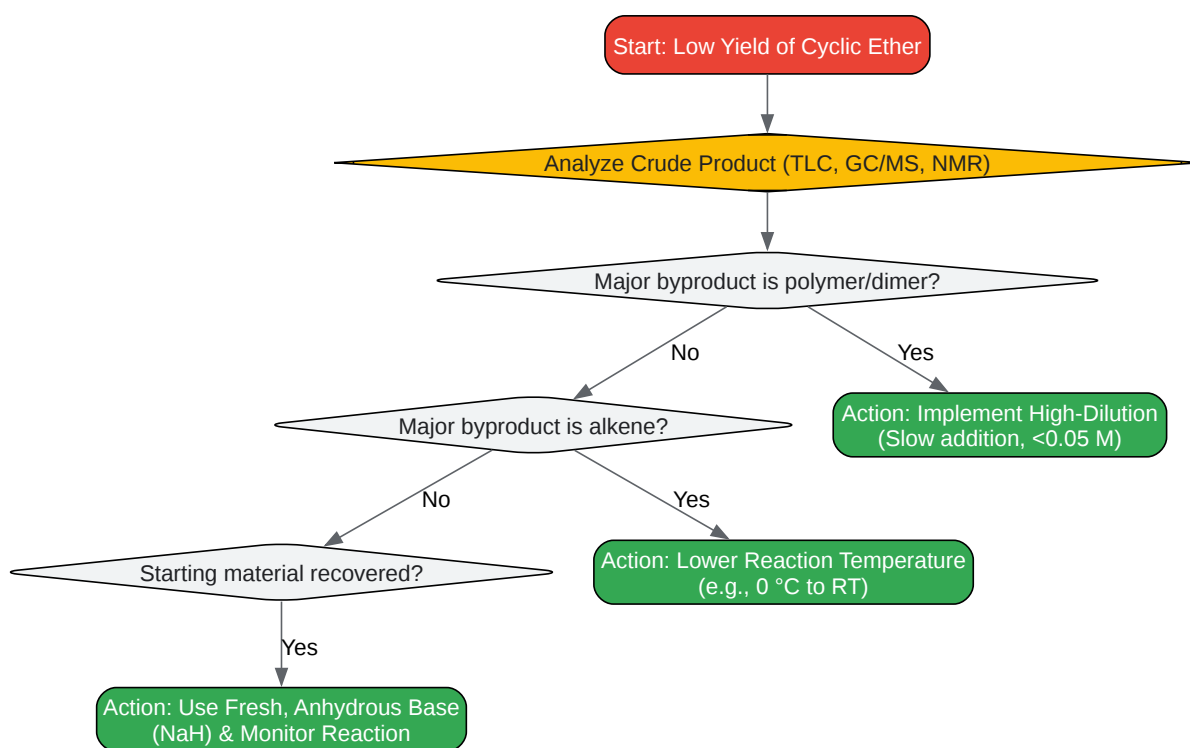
Start: Low Yield of Cyclic Ether

Analyze Crude Product (TLC, GC/MS, NMR)

Major byproduct is polymer/dimer?

No

Yes

Action: Implement High-Dilution (Slow addition, <0.05 M)

Major byproduct is alkene?

No

Yes

Action: Lower Reaction Temperature (e.g., 0 °C to RT)

Starting material recovered?

Yes

Action: Use Fresh, Anhydrous Base (NaH) & Monitor Reaction